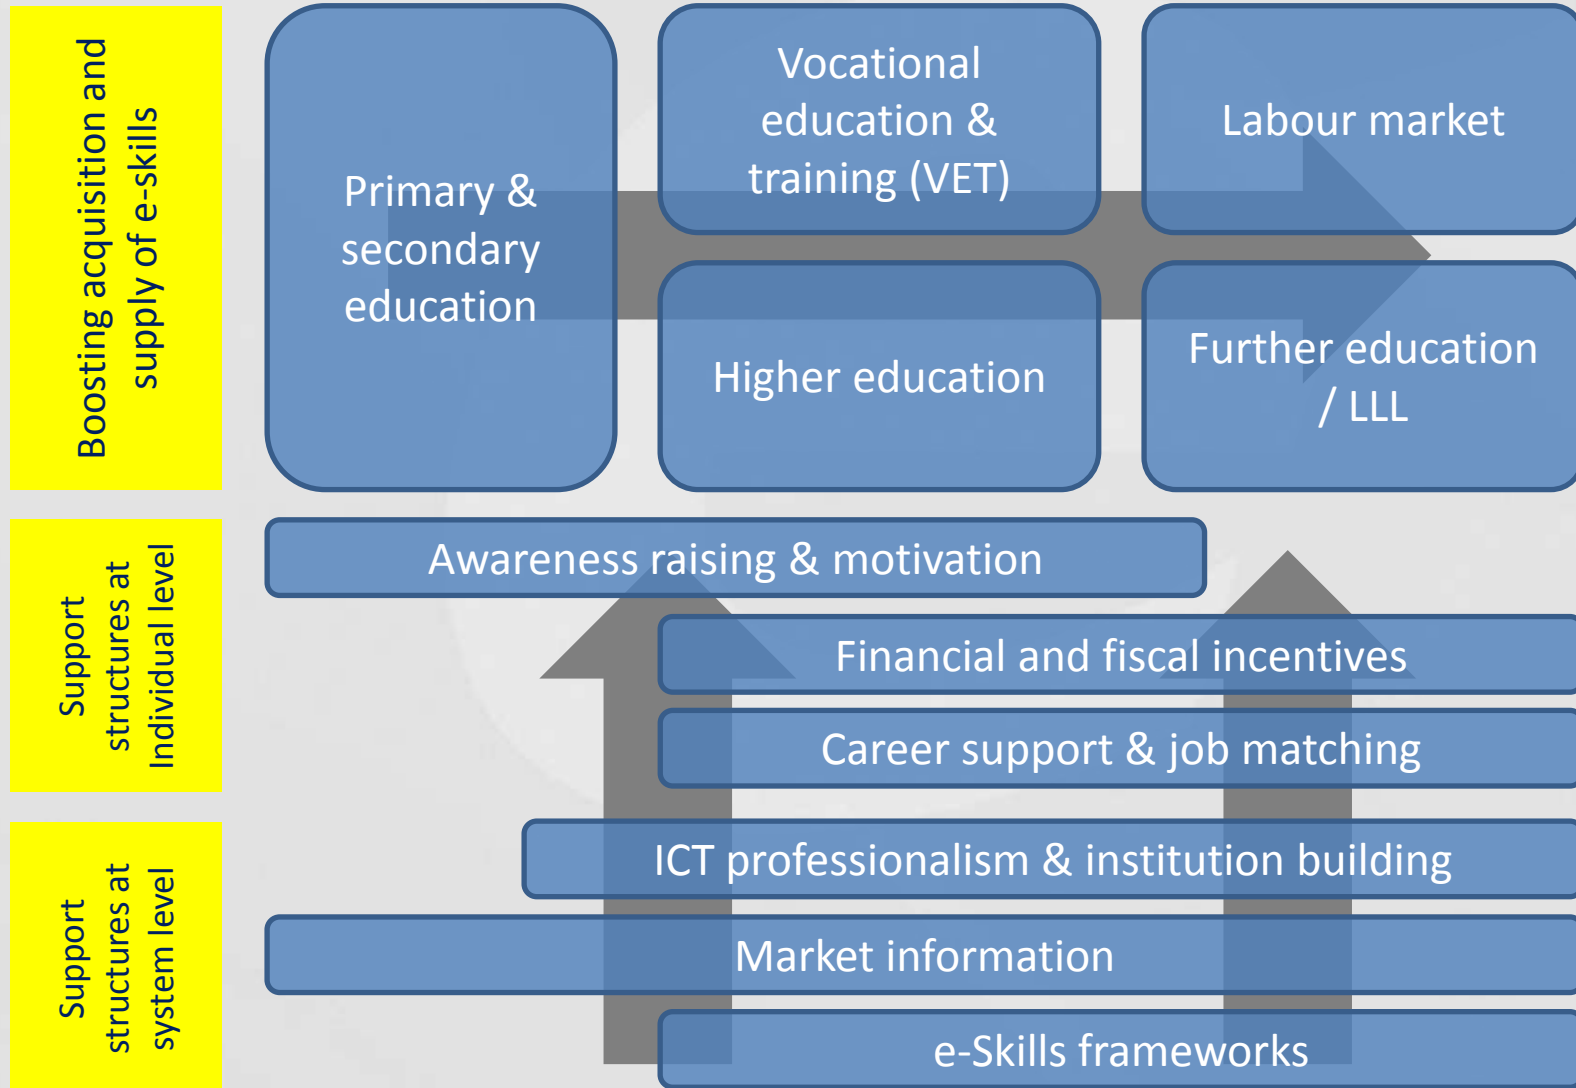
Boosting acquisition and supply of e-skills

Primary & secondary education

Vocational education & training (VET)

Labour market

Higher education

Further education / LLL

Support structures at Individual level

Awareness raising & motivation

Financial and fiscal incentives

Career support & job matching

Support structures at system level

ICT professionalism & institution building

Market information

e-Skills frameworks